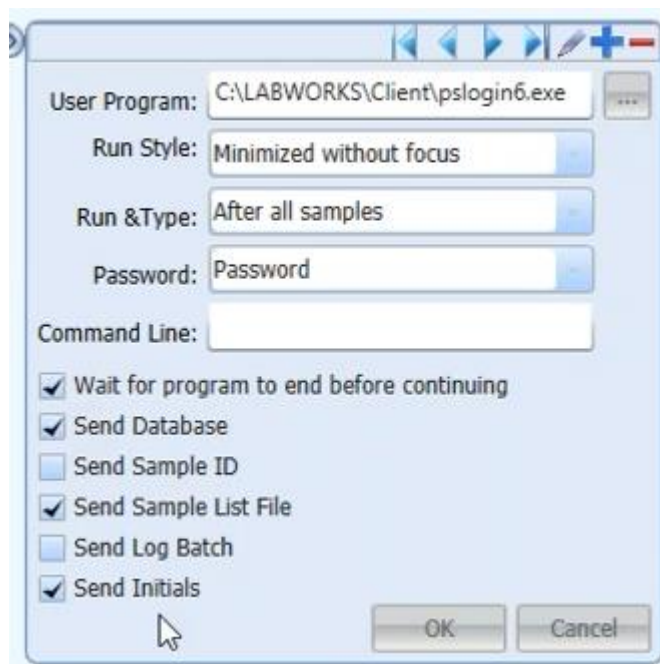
User Program: C:\LABWORKS\Client\pslogin6.exe ...

Run Style: Minimized without focus

Run &Type: After all samples

Password: Password

Command Line:

Wait for program to end before continuing

Send Database

Send Sample ID

Send Sample List File

Send Log Batch

Send Initials

OK Cancel